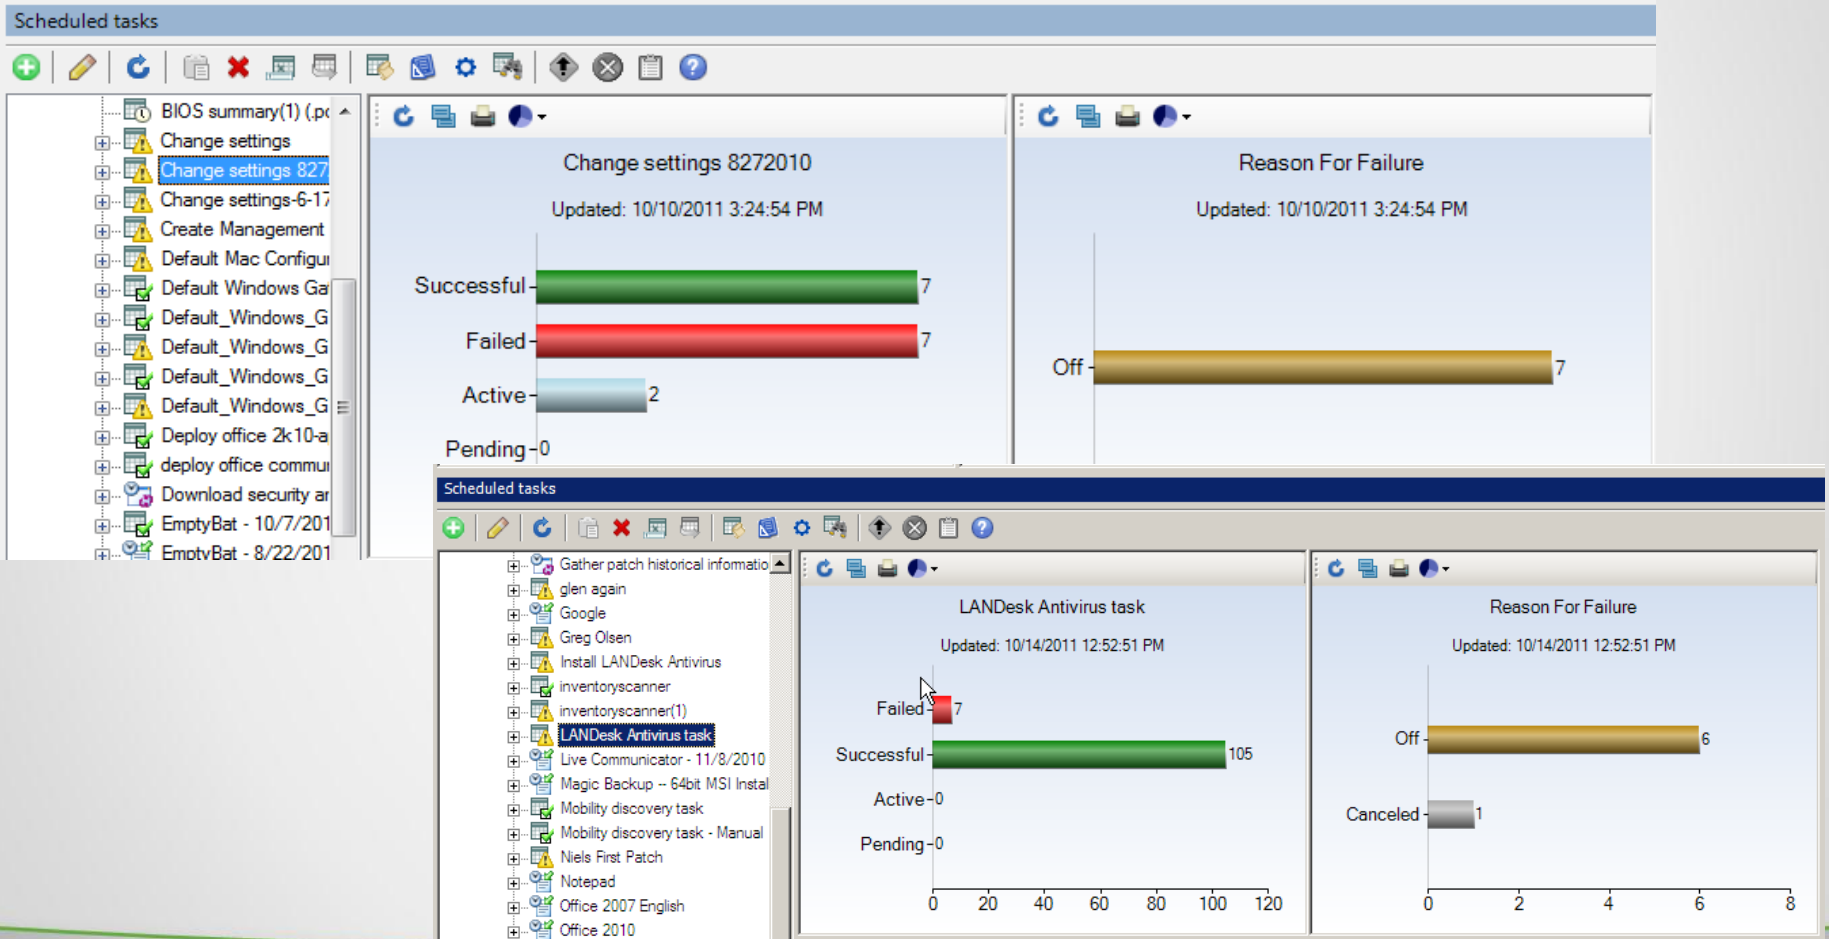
Scheduled tasks

BIOS summary(1) (.pc
Change settings
Change settings 827
Change settings-6-17
Create Management
Default Mac Configu
Default Windows Ga
Default_Windows_G
Default_Windows_G
Default_Windows_G
Default_Windows_G
Deploy office 2k10-a
deploy office commu
Download security ar
EmptyBat - 10/7/201
EmptyBat - 8/22/201

Change settings 8272010

Updated: 10/10/2011 3:24:54 PM

Successful 7
Failed 7
Active 2
Pending 0

Reason For Failure

Updated: 10/10/2011 3:24:54 PM

Off 7

Scheduled tasks

Gather patch historical informatio
glen again
Google
Greg Olsen
Install LANDesk Antivirus
inventoryscanner
inventoryscanner(1)
LANDesk Antivirus task
Live Communicator - 11/8/2010
Magic Backup -- 64bit MSI Instal
Mobility discovery task
Mobility discovery task - Manual
Niels First Patch
Notepad
Office 2007 English
Office 2010

LANDesk Antivirus task

Updated: 10/14/2011 12:52:51 PM

Failed 7
Successful 105
Active 0
Pending 0

0 20 40 60 80 100 120

Reason For Failure

Updated: 10/14/2011 12:52:51 PM

Off 6
Canceled 1

0 2 4 6 8